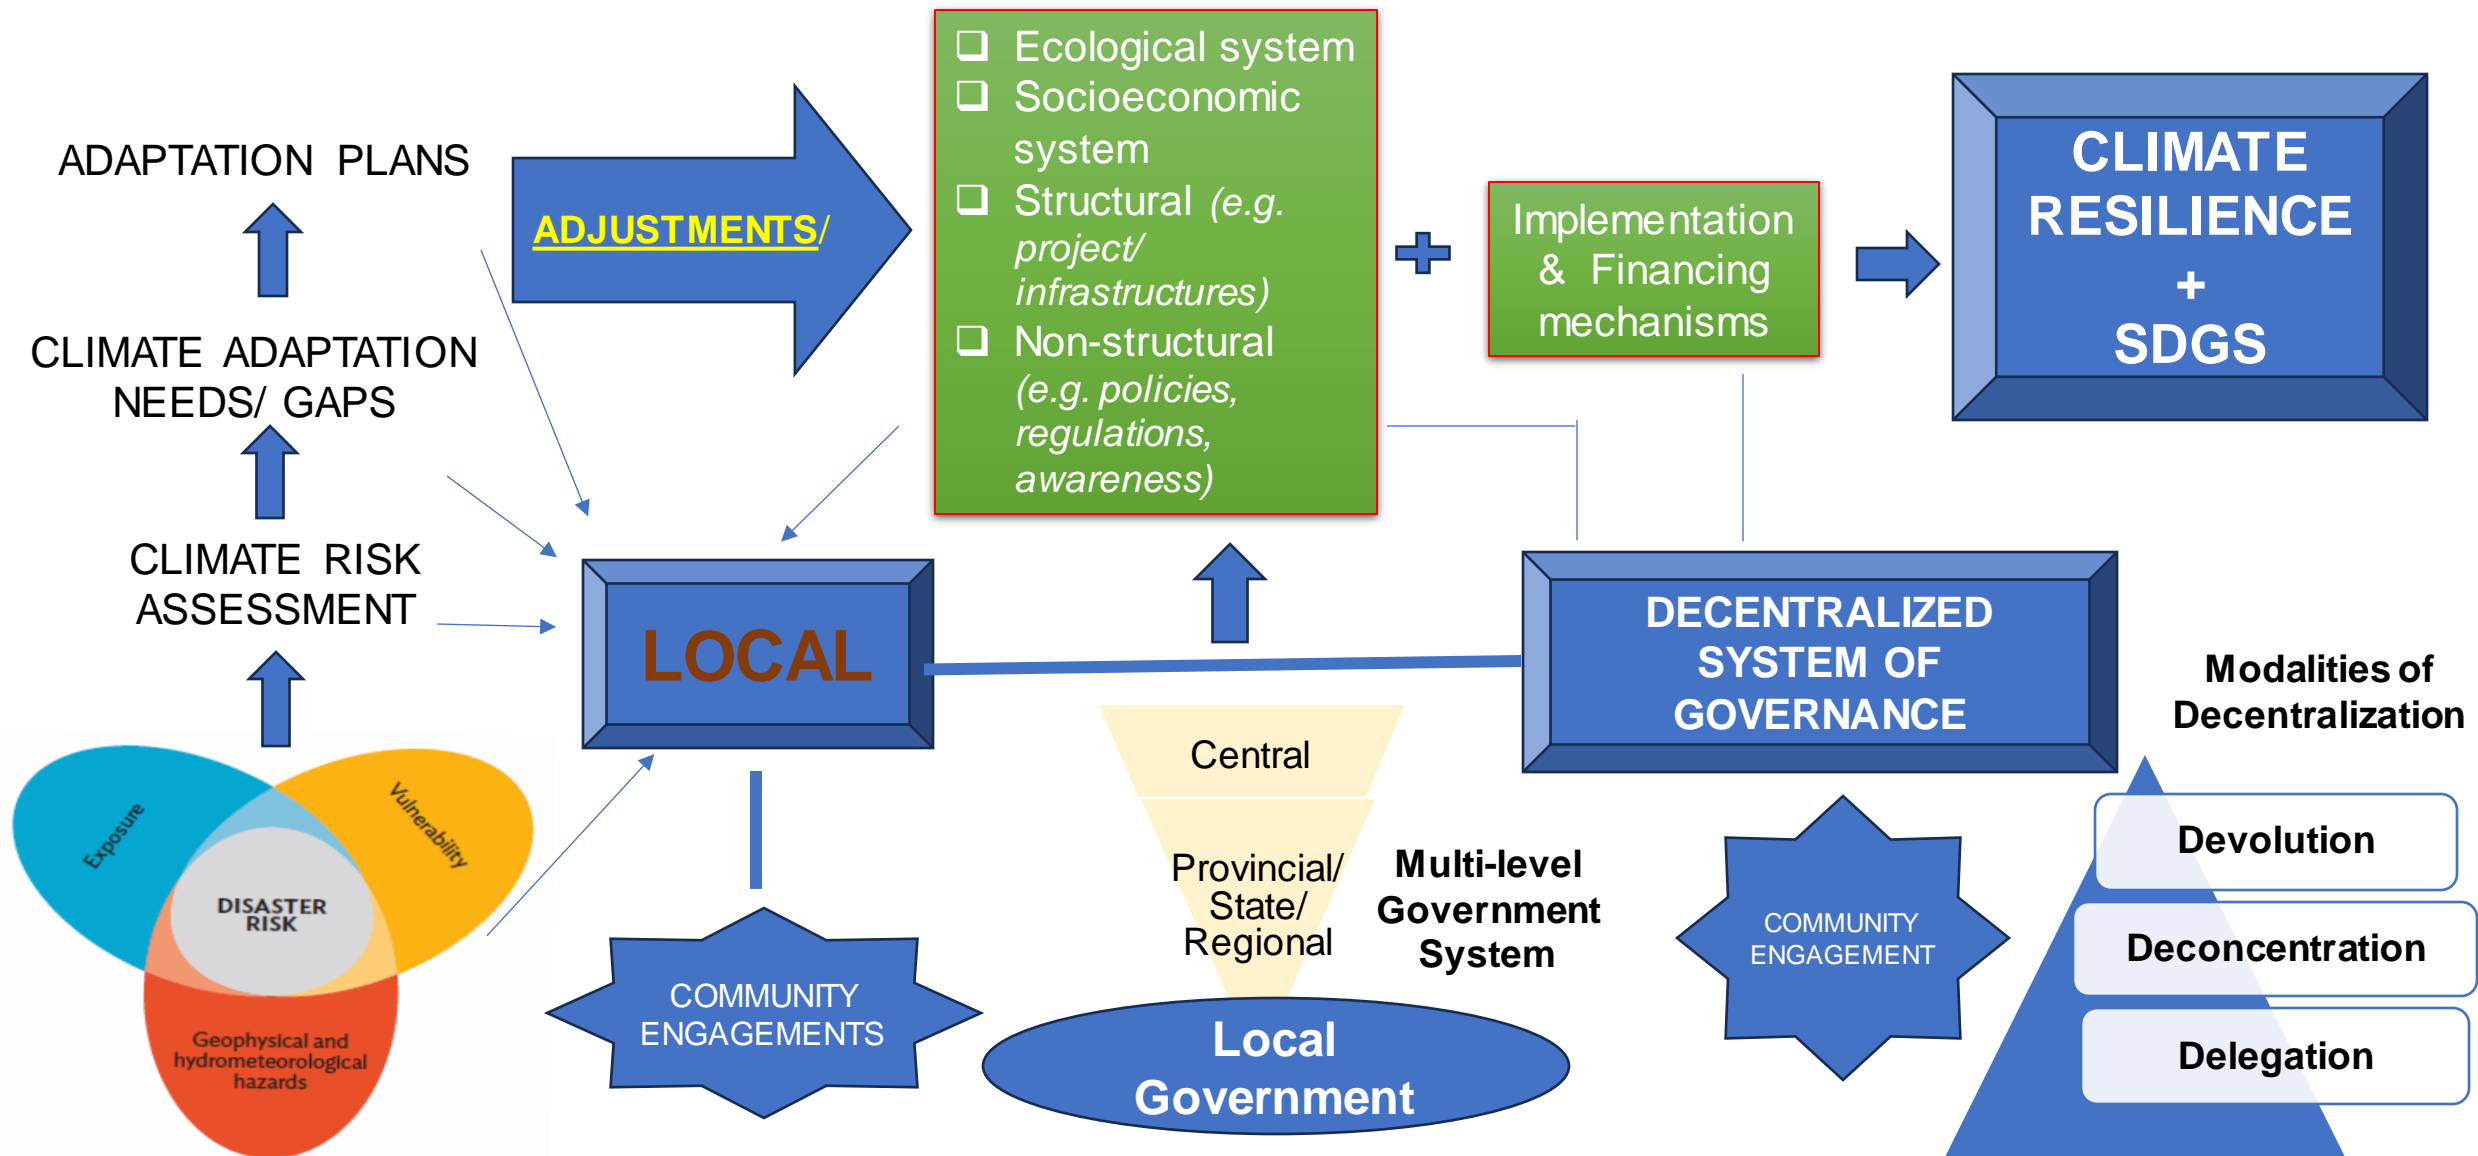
ADAPTATION PLANS

CLIMATE ADAPTATION NEEDS/ GAPS

CLIMATE RISK ASSESSMENT

Exposure

Vulnerability

DISASTER RISK

Geophysical and hydrometeorological hazards

ADJUSTMENTS/

❑ Ecological system
❑ Socioeconomic system
❑ Structural (e.g. project/ infrastructures)
❑ Non-structural (e.g. policies, regulations, awareness)

+

Implementation & Financing mechanisms

CLIMATE RESILIENCE + SDGS

LOCAL

DECENTRALIZED SYSTEM OF GOVERNANCE

Modalities of Decentralization

Devolution

Deconcentration

Delegation

Central

Provincial/ State/ Regional

Local Government

Multi-level Government System

COMMUNITY ENGAGEMENTS

COMMUNITY ENGAGEMENT